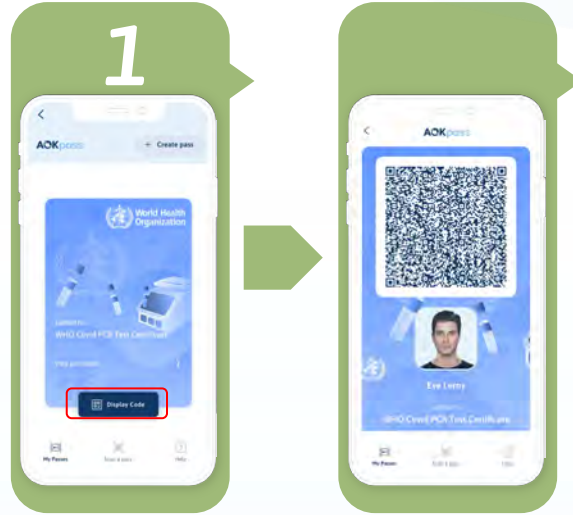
1

AOKpass
+ Create pass

World Health Organization

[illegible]
WHO Covid PCR Test Certificate

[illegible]

Display Code

My Passes
Scan a pass
Help

AOKpass

Eve Leroy

WHO Covid PCR Test Certificate

My Passes
Scan a pass
Help